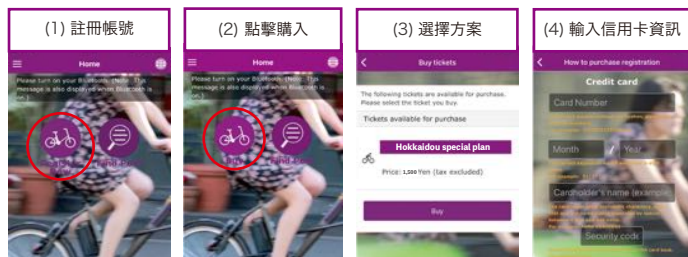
(1) 註冊帳號

Home

Please turn on your Bluetooth. (Note: This message is also displayed when Bluetooth is on.)

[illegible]

(2) 點擊購入

Home

Please turn on your Bluetooth. (Note: This message is also displayed when Bluetooth is on.)

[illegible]

(3) 選擇方案

Buy tickets

The following tickets are available for purchase. Please select the ticket you buy.

Tickets available for purchase

Hokkaidou special plan

Price: 1,500 Yen (tax excluded)

Buy

(4) 輸入信用卡資訊

How to purchase registration

Credit card

Card Number

Month / Year

Cardholder's name (example)

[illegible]

Security code